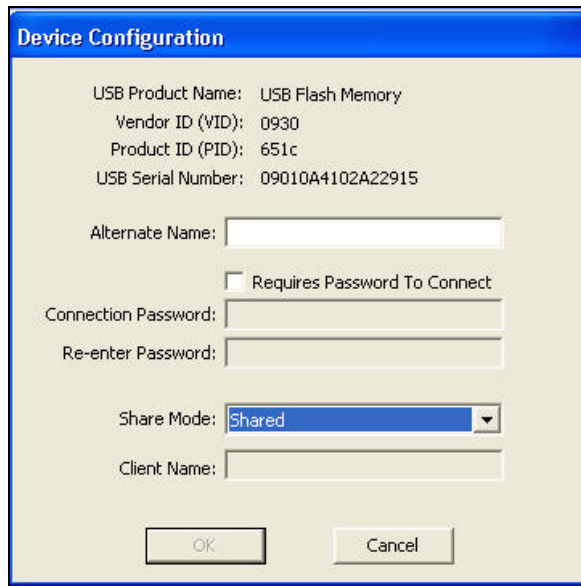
Device Configuration

USB Product Name: USB Flash Memory
Vendor ID (VID): 0930
Product ID (PID): 651c
USB Serial Number: 09010A4102A22915

Alternate Name:

Requires Password To Connect

Connection Password:

Re-enter Password:

Share Mode: Shared

Client Name:

OK

Cancel